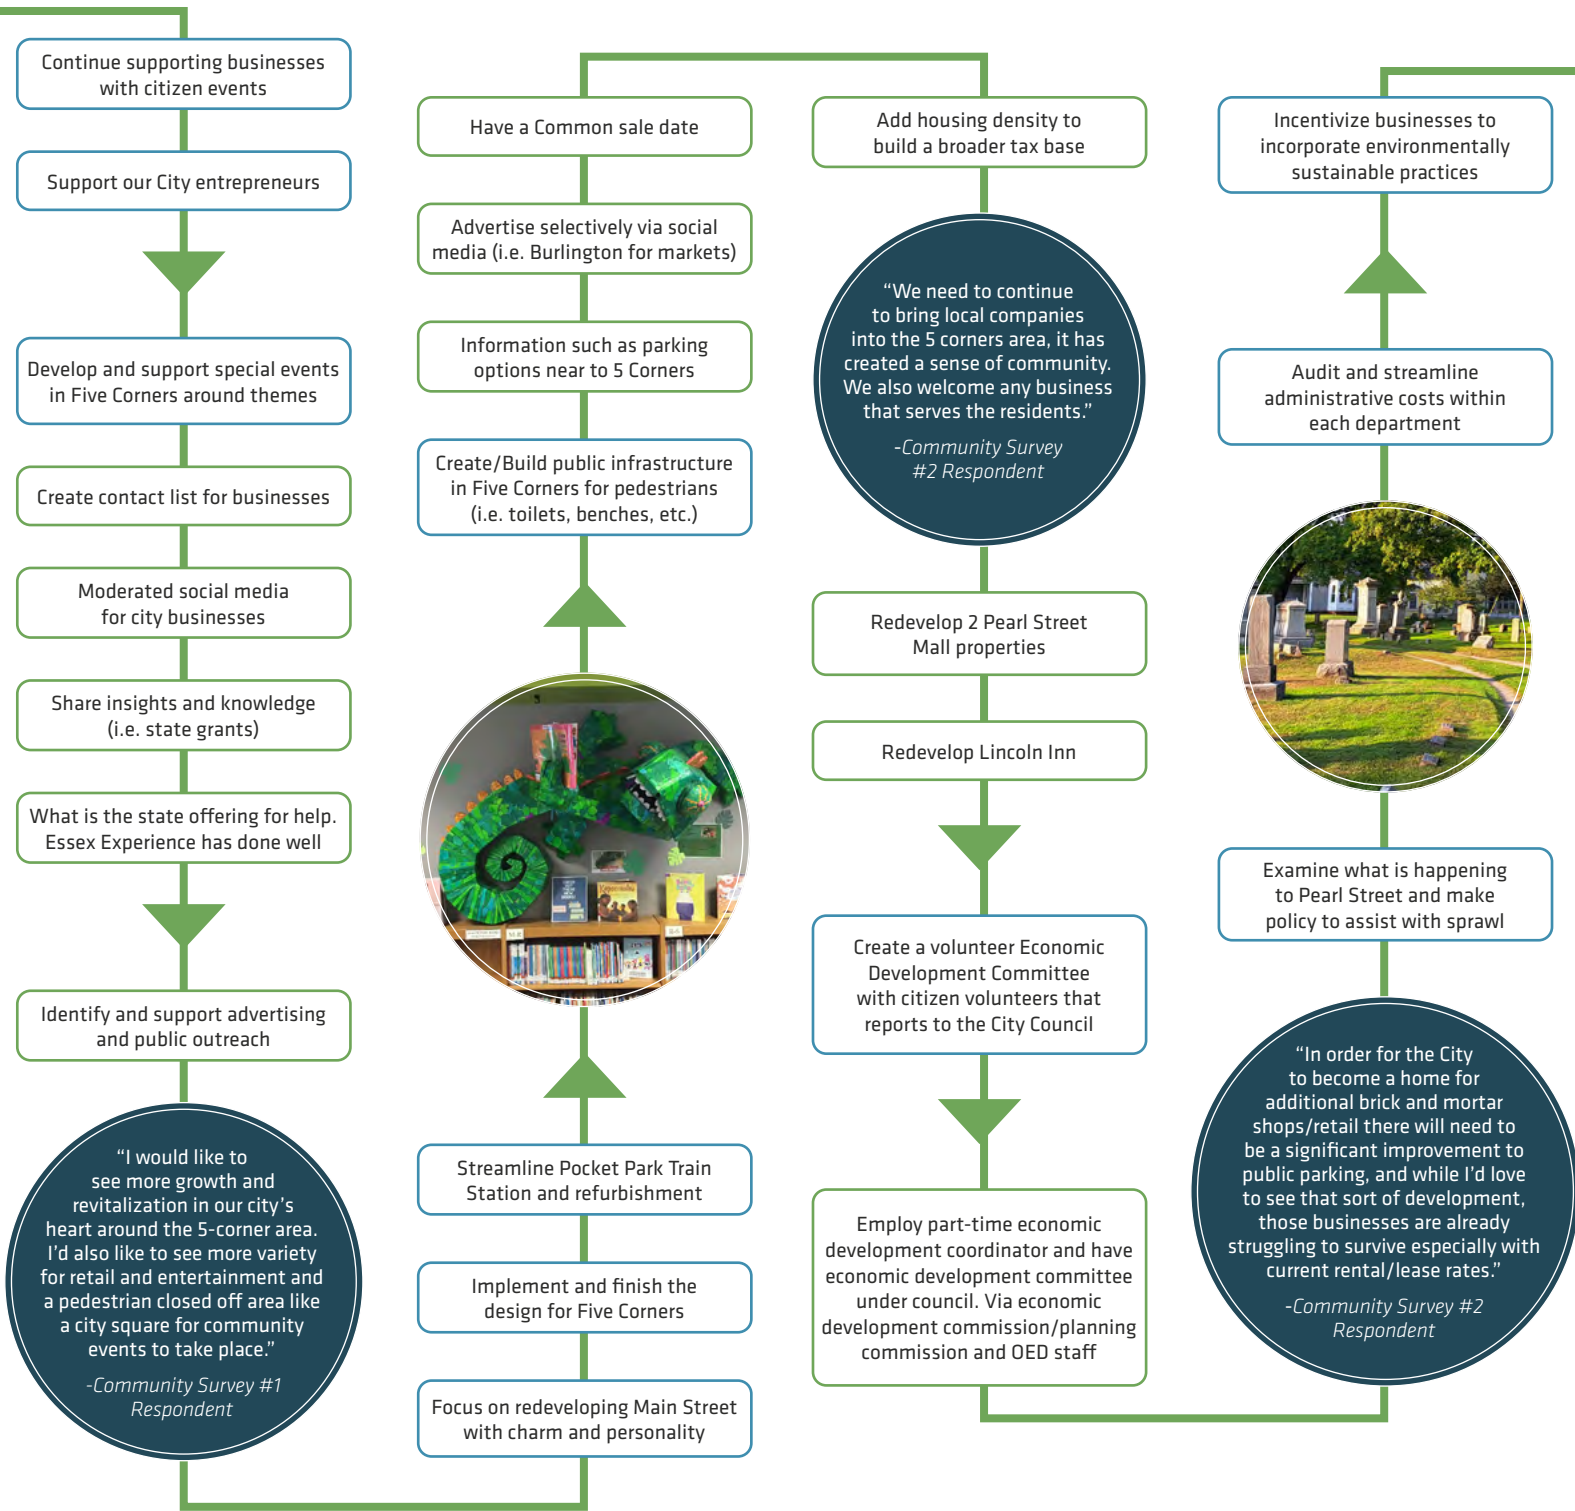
Continue supporting businesses with citizen events

Support our City entrepreneurs

Develop and support special events in Five Corners around themes

Create contact list for businesses

Moderated social media for city businesses

Share insights and knowledge (i.e. state grants)

What is the state offering for help. Essex Experience has done well

Identify and support advertising and public outreach

“I would like to see more growth and revitalization in our city’s heart around the 5-corner area. I’d also like to see more variety for retail and entertainment and a pedestrian closed off area like a city square for community events to take place.”

-Community Survey #1 Respondent

Have a Common sale date

Advertise selectively via social media (i.e. Burlington for markets)

Information such as parking options near to 5 Corners

Create/Build public infrastructure in Five Corners for pedestrians (i.e. toilets, benches, etc.)

Streamline Pocket Park Train Station and refurbishment

Implement and finish the design for Five Corners

Focus on redeveloping Main Street with charm and personality

Add housing density to build a broader tax base

“We need to continue to bring local companies into the 5 corners area, it has created a sense of community. We also welcome any business that serves the residents.”

-Community Survey #2 Respondent

Redevelop 2 Pearl Street Mall properties

Redevelop Lincoln Inn

Create a volunteer Economic Development Committee with citizen volunteers that reports to the City Council

Employ part-time economic development coordinator and have economic development committee under council. Via economic development commission/planning commission and OED staff

Incentivize businesses to incorporate environmentally sustainable practices

Audit and streamline administrative costs within each department

Examine what is happening to Pearl Street and make policy to assist with sprawl

“In order for the City to become a home for additional brick and mortar shops/retail there will need to be a significant improvement to public parking, and while I’d love to see that sort of development, those businesses are already struggling to survive especially with current rental/lease rates.”

-Community Survey #2 Respondent